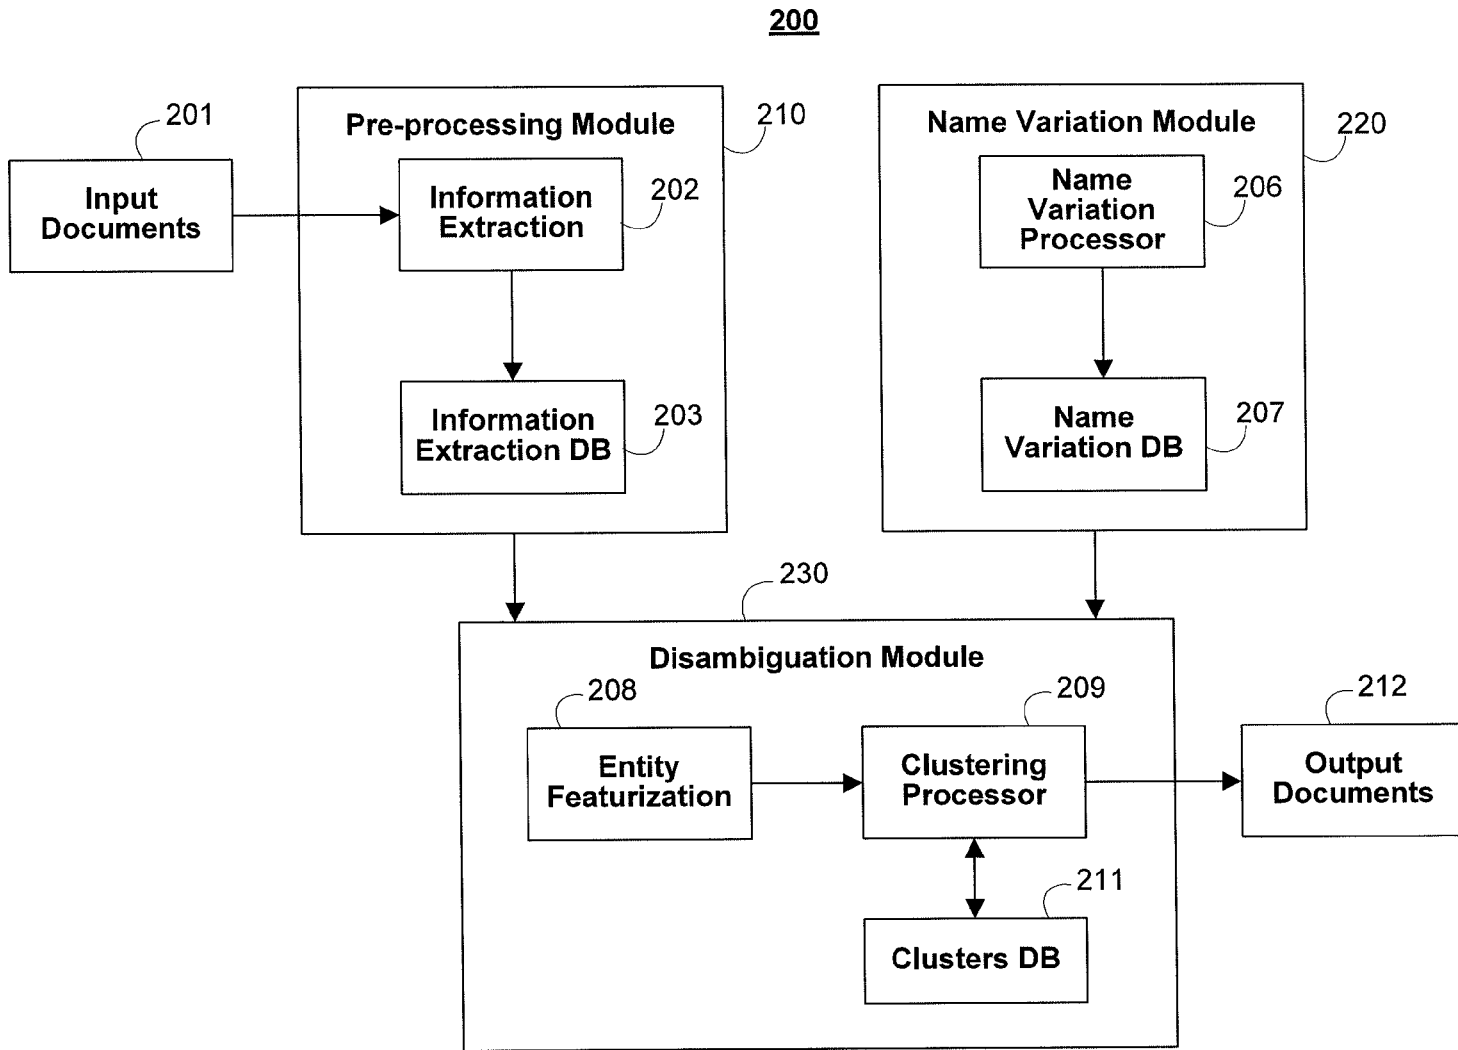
200

201
Input Documents

Pre-processing Module
210

Information Extraction
202

Information Extraction DB
203

Name Variation Module
220

Name Variation Processor
206

Name Variation DB
207

230
Disambiguation Module

208
Entity Featurization

209
Clustering Processor

212
Output Documents

211
Clusters DB